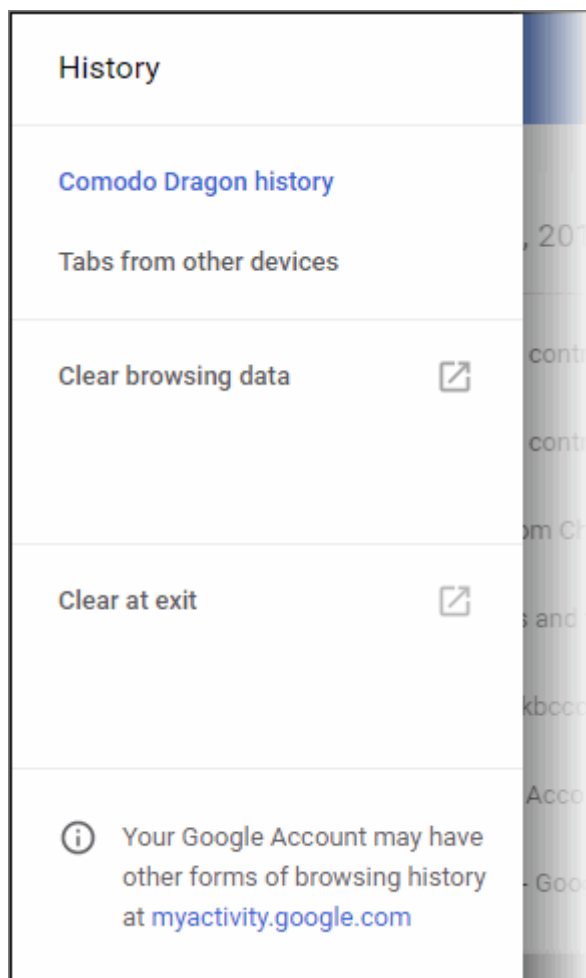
History

Comodo Dragon history

Tabs from other devices

Clear browsing data

Clear at exit

Your Google Account may have other forms of browsing history at myactivity.google.com

, 20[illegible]

contr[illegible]

contr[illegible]

om Ch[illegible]

s and

kbcc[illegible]

Acco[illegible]

- Goo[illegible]